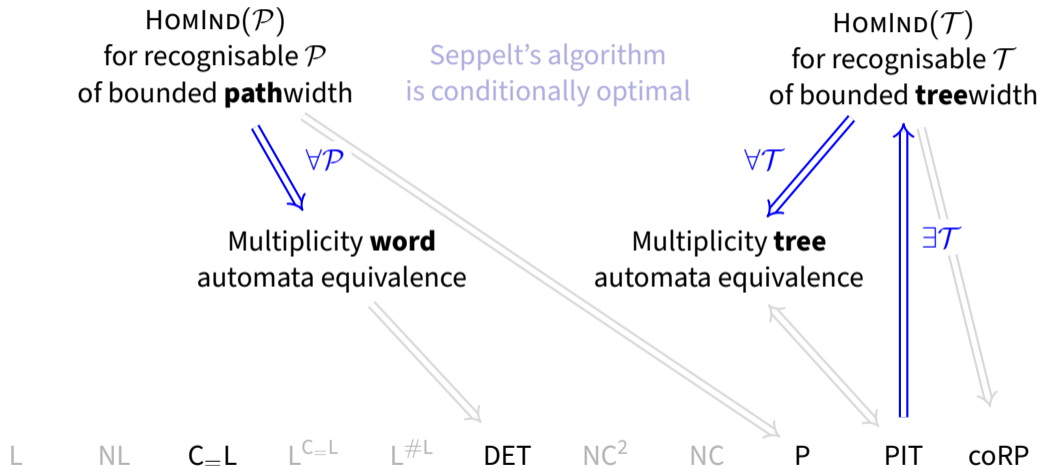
HomInd($\mathcal{P}$)
for recognisable $\mathcal{P}$
of bounded **path**width

Seppelt's algorithm
is conditionally optimal

HomInd($\mathcal{T}$)
for recognisable $\mathcal{T}$
of bounded **tree**width

$\forall\mathcal{P}$

$\forall\mathcal{T}$

$\exists\mathcal{T}$

Multiplicity **word**
automata equivalence

Multiplicity **tree**
automata equivalence

L NL $C_=L$ $L^{C_=L}$ $L^{\#L}$ DET $NC^2$ NC P PIT coRP